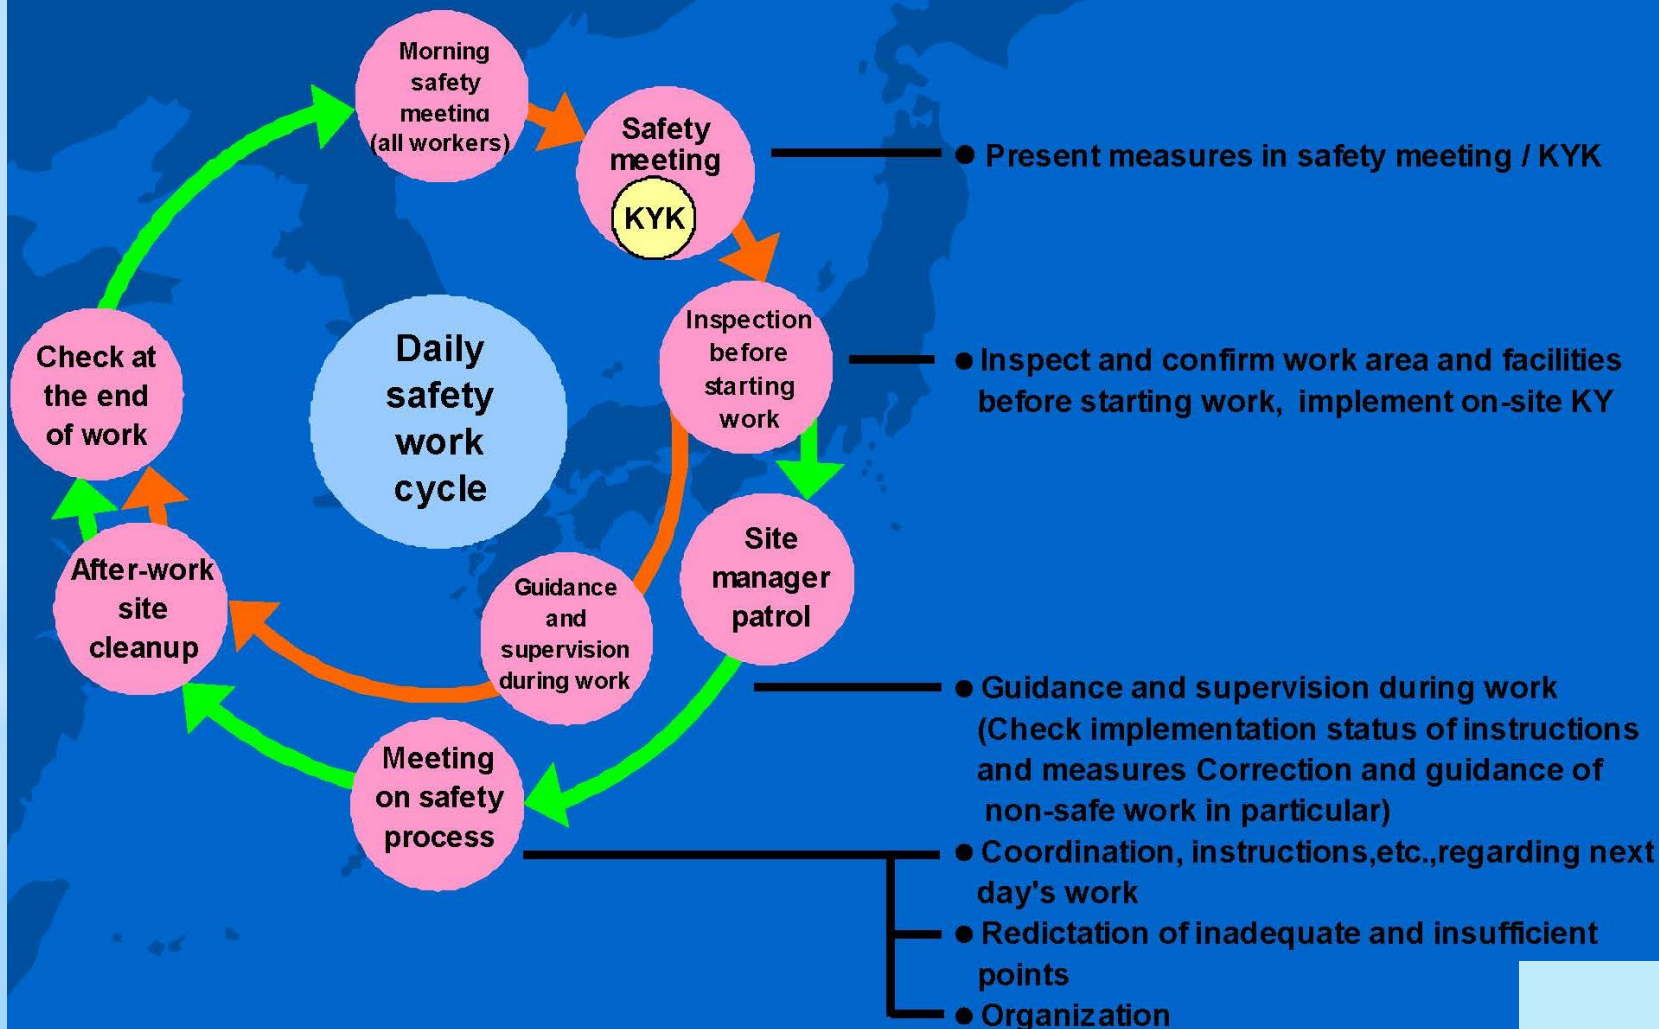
Morning safety meeting (all workers)

Safety meeting

KYK

Inspection before starting work

Site manager patrol

Guidance and supervision during work

Meeting on safety process

After-work site cleanup

Check at the end of work

Daily safety work cycle

● Present measures in safety meeting / KYK

● Inspect and confirm work area and facilities before starting work, implement on-site KY

● Guidance and supervision during work (Check implementation status of instructions and measures Correction and guidance of non-safe work in particular)

● Coordination, instructions,etc.,regarding next day's work

● Redictation of inadequate and insufficient points

● Organization